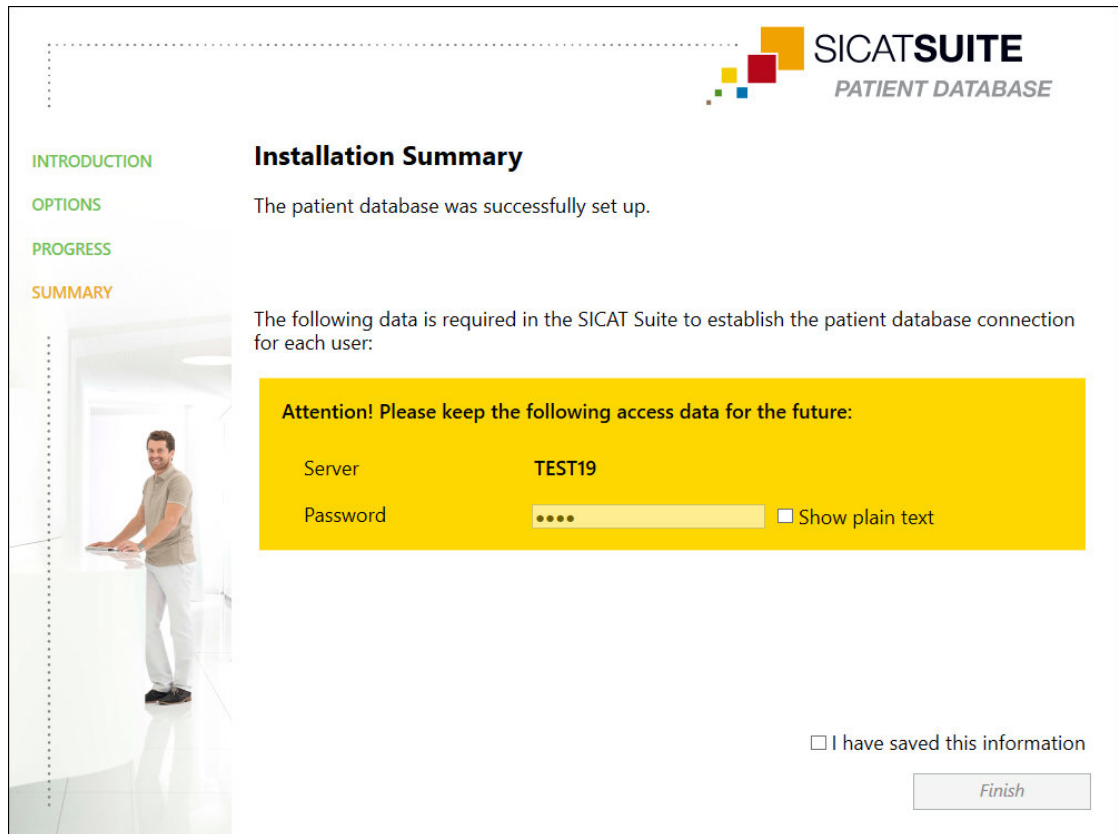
SICATSUITE
PATIENT DATABASE

INTRODUCTION
OPTIONS
PROGRESS
SUMMARY

Installation Summary

The patient database was successfully set up.

The following data is required in the SICAT Suite to establish the patient database connection for each user:

Attention! Please keep the following access data for the future:

Server TEST19

Password •••• ☐ Show plain text

☐ I have saved this information

Finish